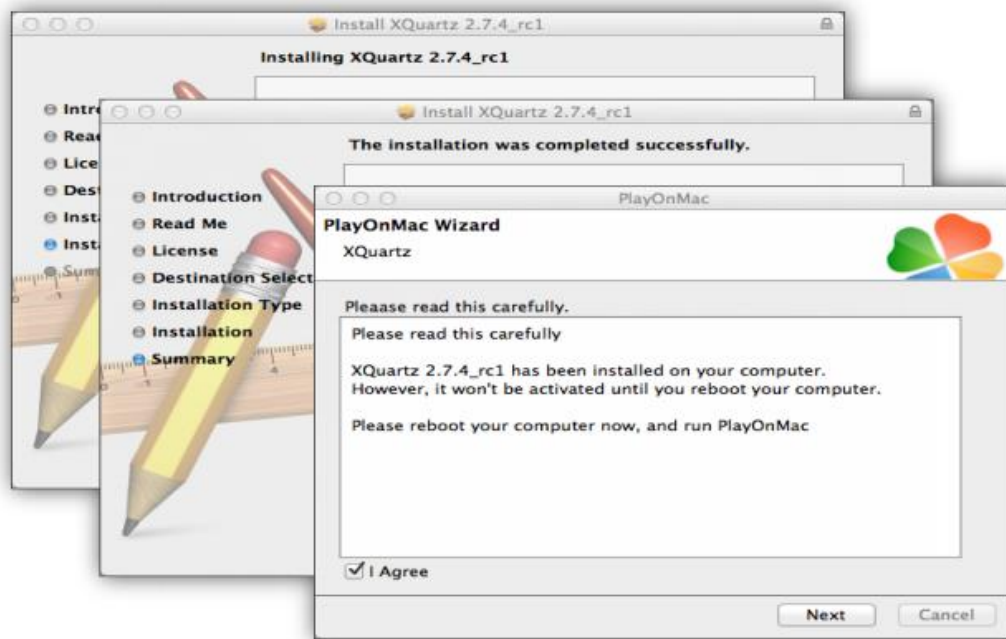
Install XQuartz 2.7.4_rc1

Installing XQuartz 2.7.4_rc1

Intro
Read
Lice
Dest
Insta
Insta
Sum

Install XQuartz 2.7.4_rc1

The installation was completed successfully.

Introduction
Read Me
License
Destination Select
Installation Type
Installation
Summary

PlayOnMac

PlayOnMac Wizard
XQuartz

Pleaase read this carefully.

Please read this carefully

XQuartz 2.7.4_rc1 has been installed on your computer.
However, it won't be activated until you reboot your computer.

Please reboot your computer now, and run PlayOnMac

I Agree

Next
Cancel